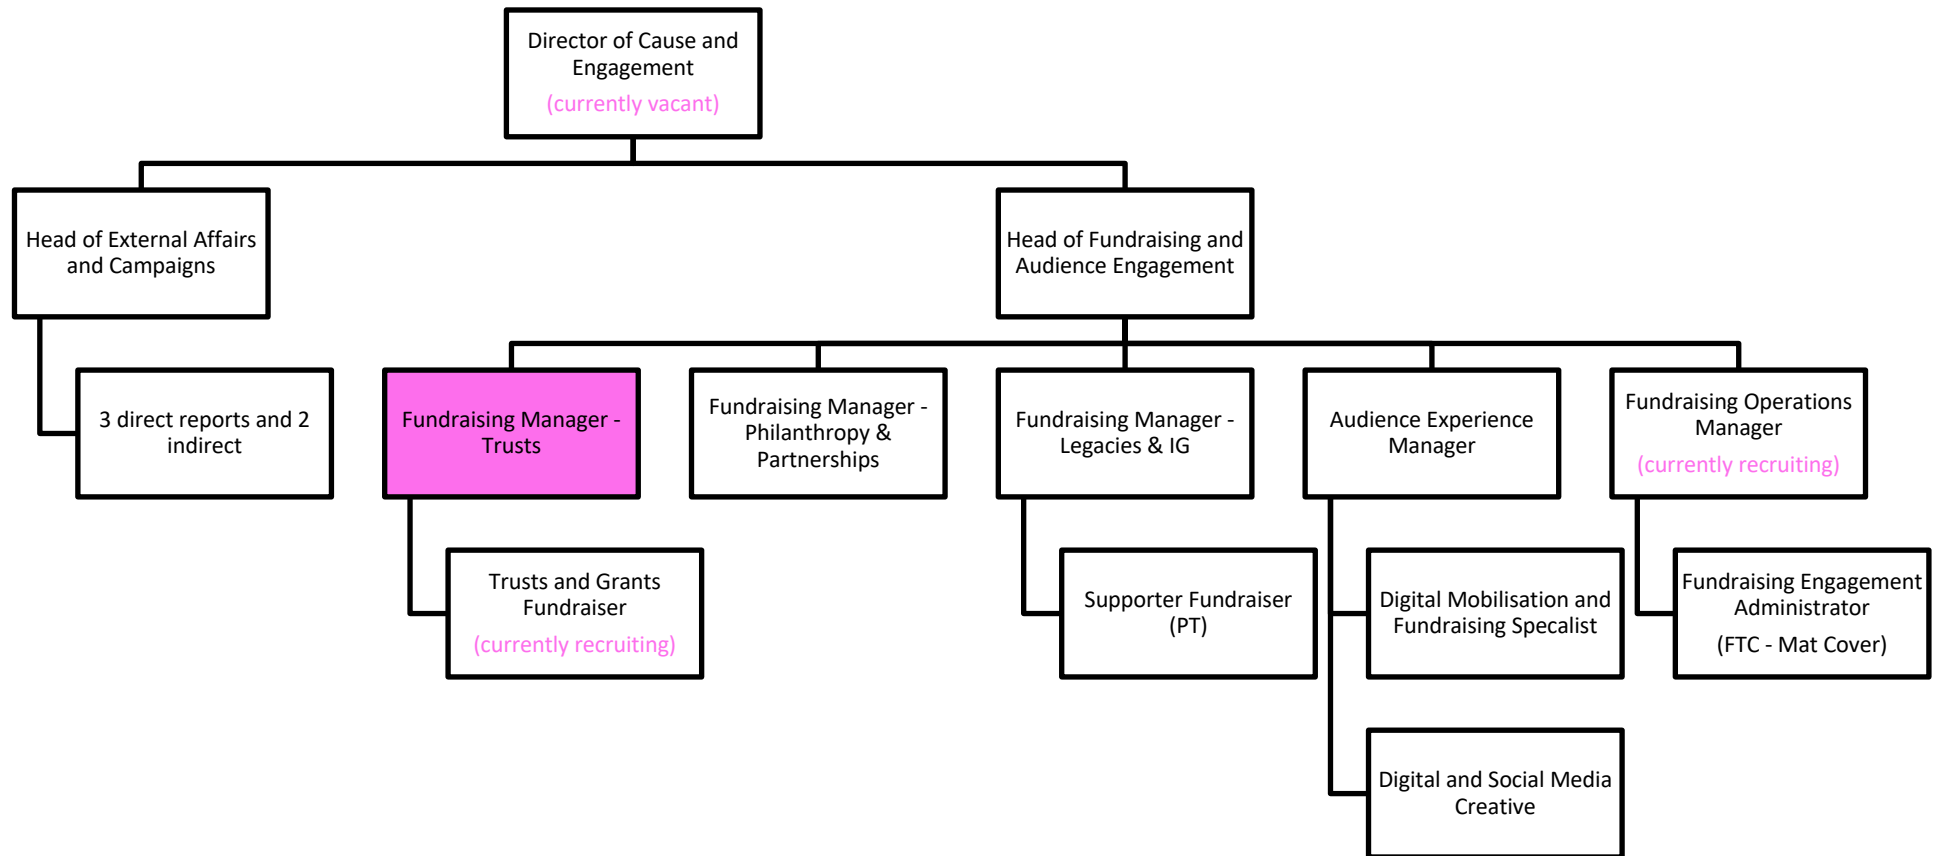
Director of Cause and Engagement
(currently vacant)

Head of External Affairs and Campaigns

Head of Fundraising and Audience Engagement

3 direct reports and 2 indirect

Fundraising Manager - Trusts

Fundraising Manager - Philanthropy & Partnerships

Fundraising Manager - Legacies & IG

Audience Experience Manager

Fundraising Operations Manager
(currently recruiting)

Trusts and Grants Fundraiser
(currently recruiting)

Supporter Fundraiser (PT)

Digital Mobilisation and Fundraising Specalist

Fundraising Engagement Administrator
(FTC - Mat Cover)

Digital and Social Media Creative